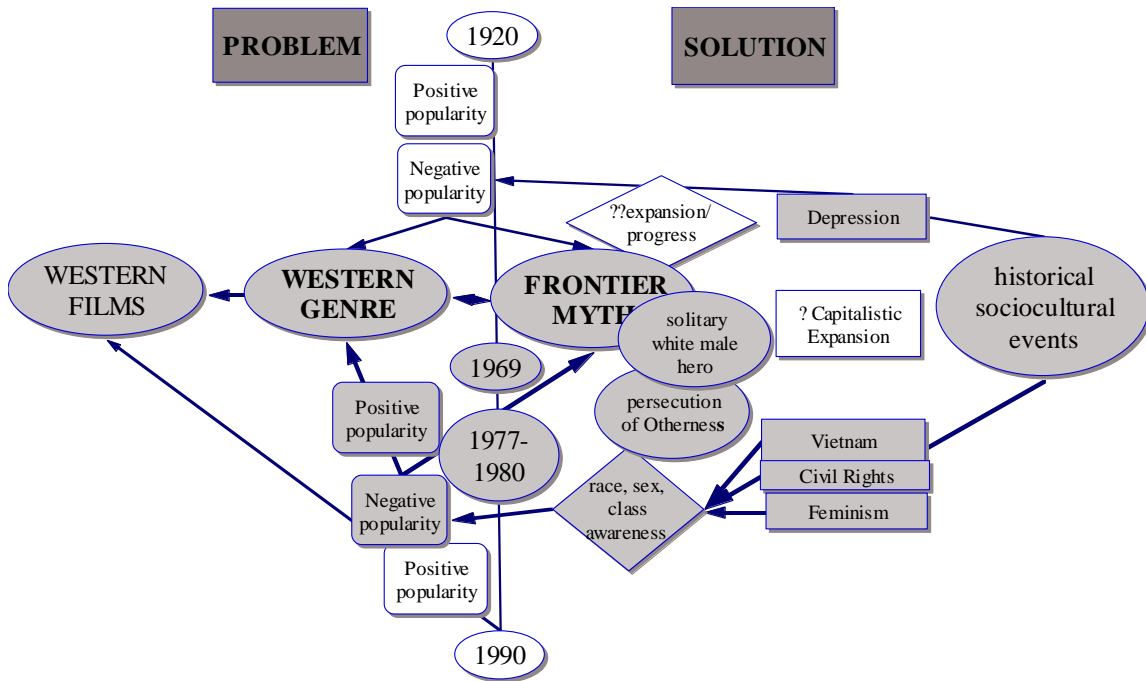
PROBLEM

1920

SOLUTION

Positive popularity

Negative popularity

??expansion/ progress

Depression

WESTERN FILMS

WESTERN GENRE

FRONTIER MYTH

solitary white male hero

? Capitalistic Expansion

historical sociocultural events

1969

Positive popularity

1977-1980

persecution of Otherness

Vietnam

Civil Rights

race, sex, class awareness

Negative popularity

Feminism

Positive popularity

1990